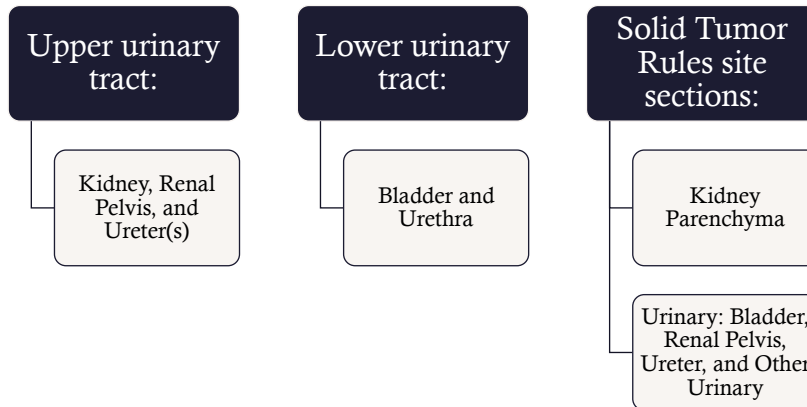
Upper urinary tract:

Kidney, Renal Pelvis, and Ureter(s)

Lower urinary tract:

Bladder and Urethra

Solid Tumor Rules site sections:

Kidney Parenchyma

Urinary: Bladder, Renal Pelvis, Ureter, and Other Urinary